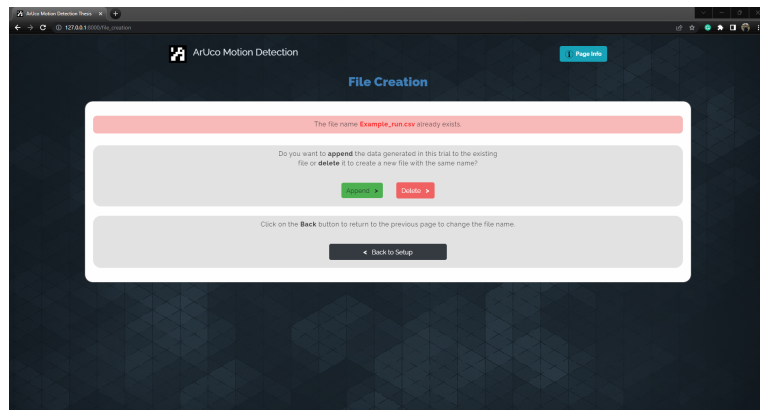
ArUco Motion Detection Thesis ×

127.0.0.1:8000/file_creation

ArUco Motion Detection

Page Info

File Creation

The file name Example_run.csv already exists.

Do you want to append the data generated in this trial to the existing file or delete it to create a new file with the same name?

Append >

Delete >

Click on the Back button to return to the previous page to change the file name.

< Back to Setup